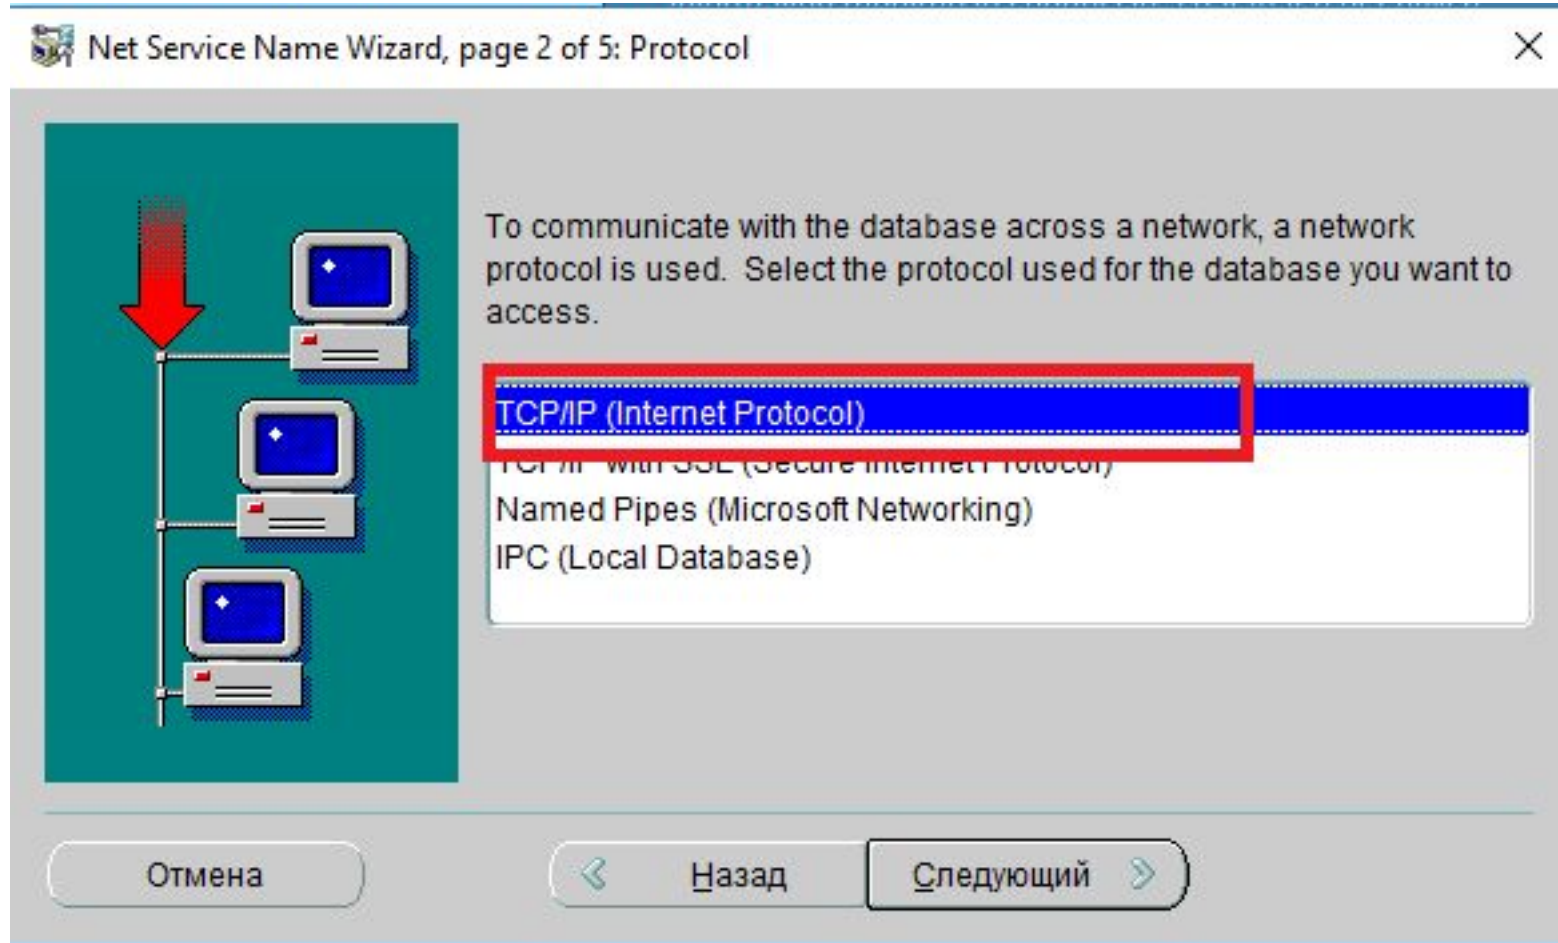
Net Service Name Wizard, page 2 of 5: Protocol

To communicate with the database across a network, a network protocol is used. Select the protocol used for the database you want to access.

TCP/IP (Internet Protocol)
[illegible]
Named Pipes (Microsoft Networking)
IPC (Local Database)

Отмена
Назад
Следующий